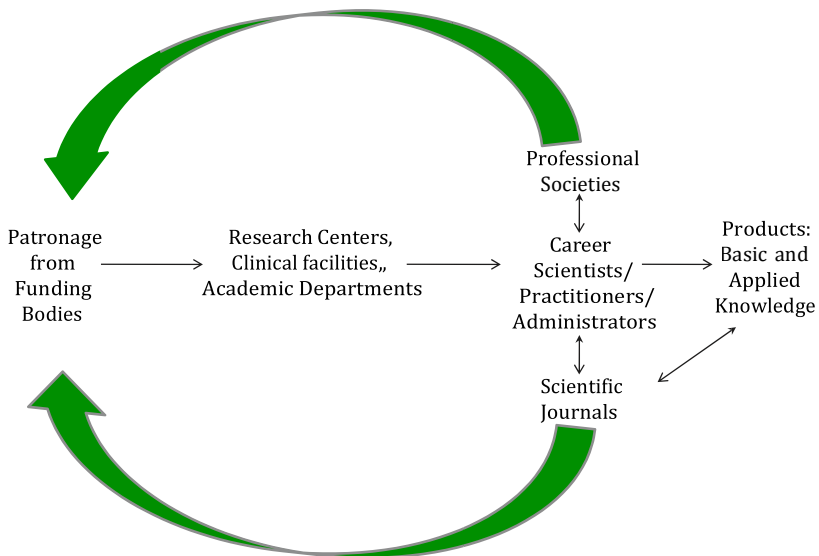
Professional Societies

Patronage from Funding Bodies

Research Centers, Clinical facilities,, Academic Departments

Career Scientists/ Practitioners/ Administrators

Products: Basic and Applied Knowledge

Scientific Journals